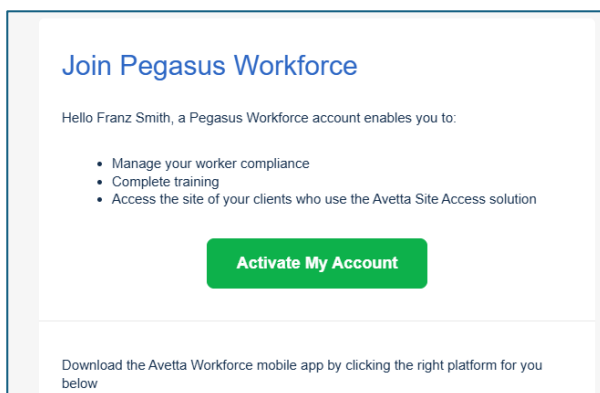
Join Pegasus Workforce

Hello Franz Smith, a Pegasus Workforce account enables you to:

- Manage your worker compliance
- Complete training
- Access the site of your clients who use the Avetta Site Access solution

Activate My Account

Download the Avetta Workforce mobile app by clicking the right platform for you below